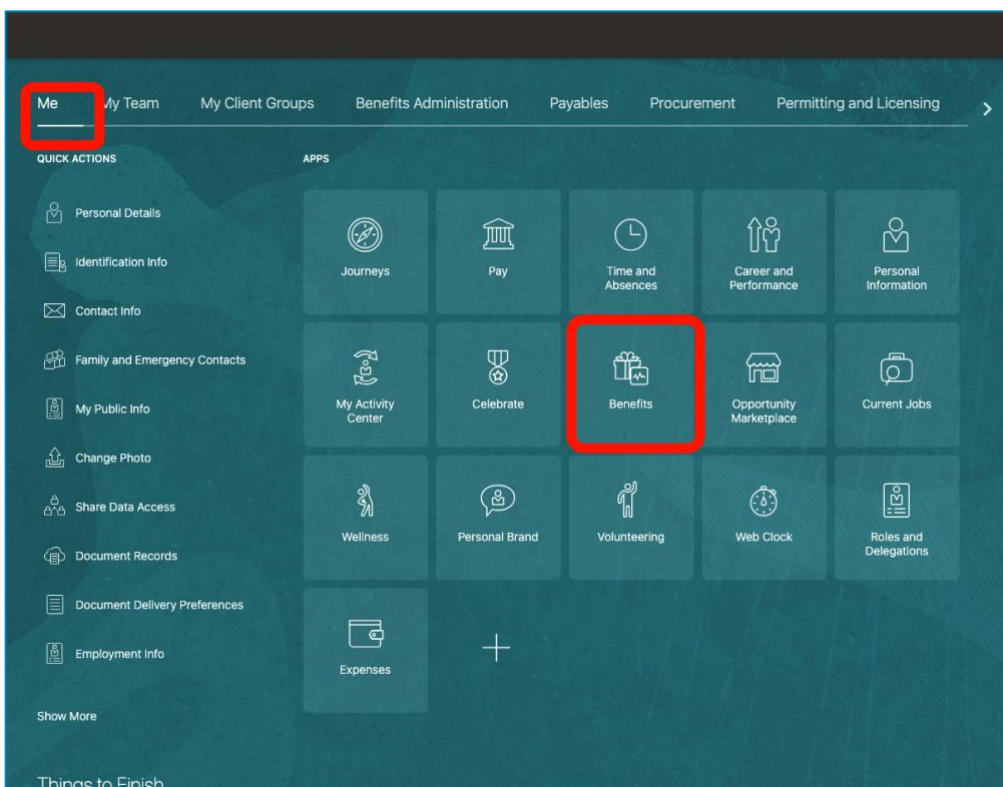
Me My Team My Client Groups Benefits Administration Payables Procurement Permitting and Licensing

QUICK ACTIONS

Personal Details

Identification Info

Contact Info

Family and Emergency Contacts

My Public Info

Change Photo

Share Data Access

Document Records

Document Delivery Preferences

Employment Info

Show More

APPS

Journeys

Pay

Time and Absences

Career and Performance

Personal Information

My Activity Center

Celebrate

Benefits

Opportunity Marketplace

Current Jobs

Wellness

Personal Brand

Volunteering

Web Clock

Roles and Delegations

Expenses

Things to Finish